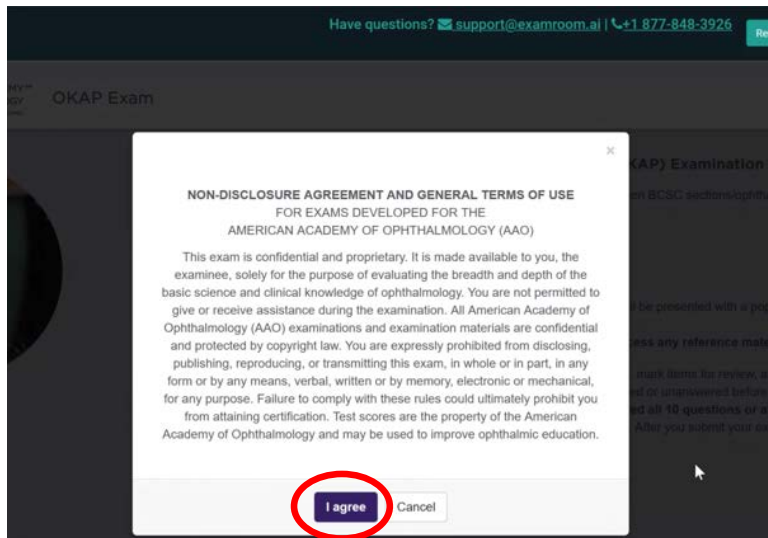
Have questions? support@examroom.ai | +1 877-848-3926

OKAP Exam

KAP) Examination

en BCSC sections/ophth

l be presented with a po

ess any reference mate

mark items for review, a

ed or unanswered before

ed all 10 questions or a

After you submit your ex

×

NON-DISCLOSURE AGREEMENT AND GENERAL TERMS OF USE
FOR EXAMS DEVELOPED FOR THE
AMERICAN ACADEMY OF OPHTHALMOLOGY (AAO)

This exam is confidential and proprietary. It is made available to you, the examinee, solely for the purpose of evaluating the breadth and depth of the basic science and clinical knowledge of ophthalmology. You are not permitted to give or receive assistance during the examination. All American Academy of Ophthalmology (AAO) examinations and examination materials are confidential and protected by copyright law. You are expressly prohibited from disclosing, publishing, reproducing, or transmitting this exam, in whole or in part, in any form or by any means, verbal, written or by memory, electronic or mechanical, for any purpose. Failure to comply with these rules could ultimately prohibit you from attaining certification. Test scores are the property of the American Academy of Ophthalmology and may be used to improve ophthalmic education.

I agree

Cancel